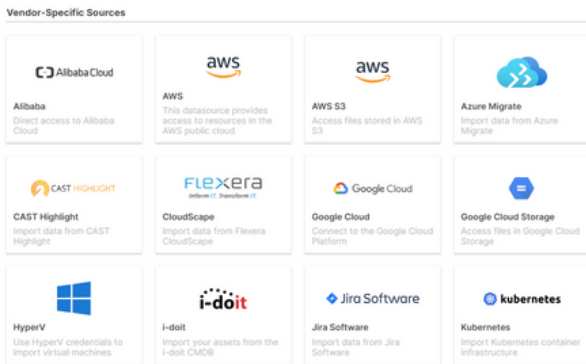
Vendor-Specific Sources

Alibaba Cloud

Alibaba
Direct access to Alibaba Cloud

aws

AWS
This datasource provides access to resources in the AWS public cloud

aws

AWS S3
Access files stored in AWS S3

Azure Migrate
Import data from Azure Migrate

CAST HIGHLIGHT

CAST Highlight
Import data from CAST Highlight

Flexera
Inform IT. Transform IT.

CloudScape
Import data from Flexera CloudScape

Google Cloud

Google Cloud
Connect to the Google Cloud Platform

Google Cloud Storage
Access files in Google Cloud Storage

HyperV
Use HyperV credentials to import virtual machines

i-doit

i-doit
Import your assets from the i-doit CMDB

Jira Software

Jira Software
Import data from Jira Software

kubernetes

Kubernetes
Import Kubernetes container infrastructure